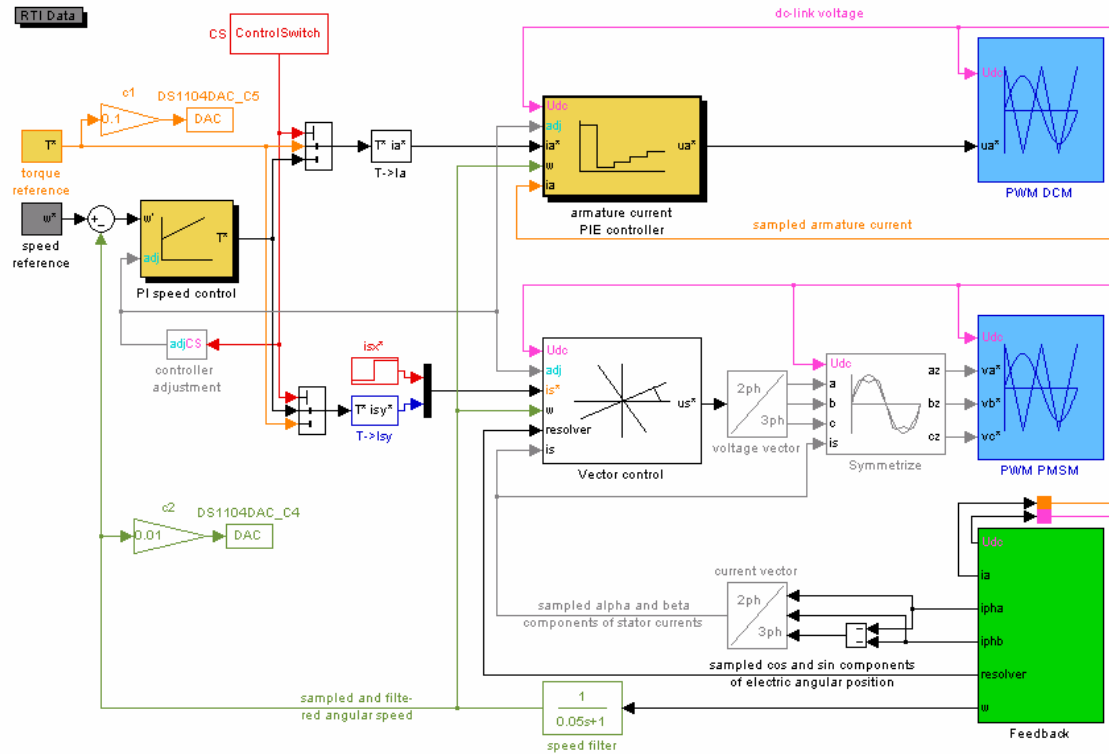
RTI Data

CS ControlSwitch

dc-link voltage

c1
0.1
DS1104DAC_C5
DAC

T*
torque reference

T* ia*
T->Ia

Udc
adj
ia*
w
ia
ua*
armature current PIE controller

Udc
ua*
PWM DCM

sampled armature current

w*
speed reference

+
-

w*
adj
T*
PI speed control

adjCS
controller adjustment

isx*

T* isy*
T->Isy

Udc
adj
is*
w
resolver
is
us*
Vector control

2ph
3ph
a
b
c
is
voltage vector

Udc
az
bz
cz
Symmetrize

Udc
va*
vb*
vc*
PWM PMSM

c2
0.01
DS1104DAC_C4
DAC

current vector
2ph
3ph

sampled alpha and beta components of stator currents

sampled cos and sin components of electric angular position

Udc
ia
ipha
iphb
resolver
w
Feedback

sampled and filtered angular speed

$\frac{1}{0.05s+1}$
speed filter